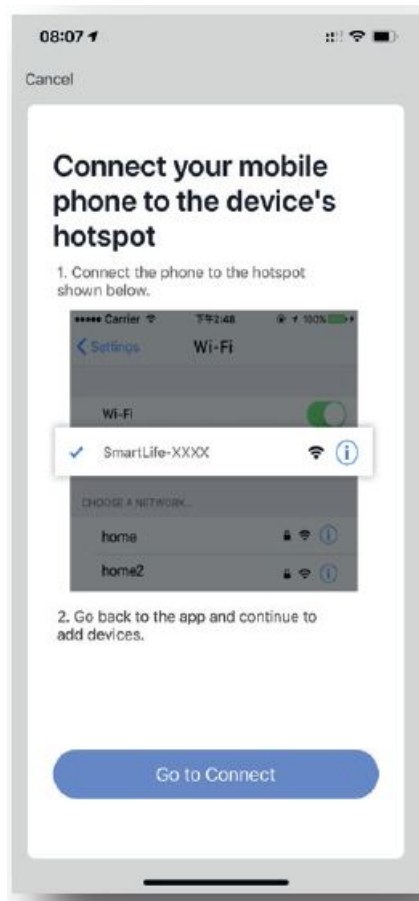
08:07

Cancel

Connect your mobile phone to the device's hotspot

1. Connect the phone to the hotspot shown below.

••••• Carrier 下午2:48 100%

< Settings Wi-Fi

Wi-Fi

✓ SmartLife-XXXX

CHOOSE A NETWORK...

home

home2

2. Go back to the app and continue to add devices.

Go to Connect